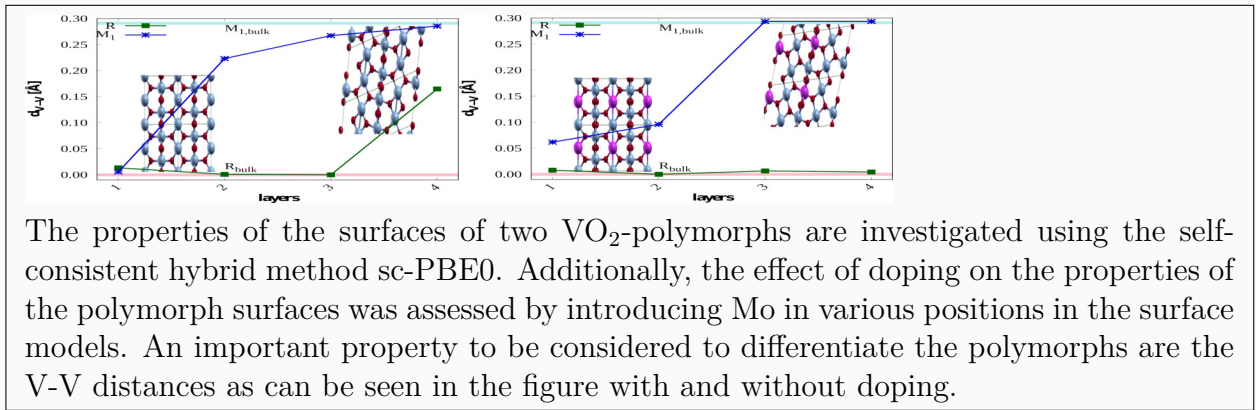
0.30
0.25
0.20
0.15
0.10
0.05
0.00

R
$M_1$
$M_{1,bulk}$
$R_{bulk}$
$d_{V-V}$ [Å]
1 2 3 4
layers

0.30
0.25
0.20
0.15
0.10
0.05
0.00

R
$M_1$
$M_{1,bulk}$
$R_{bulk}$
$d_{V-V}$ [Å]
1 2 3 4
layers

The properties of the surfaces of two $VO_2$-polymorphs are investigated using the self-consistent hybrid method sc-PBE0. Additionally, the effect of doping on the properties of the polymorph surfaces was assessed by introducing Mo in various positions in the surface models. An important property to be considered to differentiate the polymorphs are the V-V distances as can be seen in the figure with and without doping.